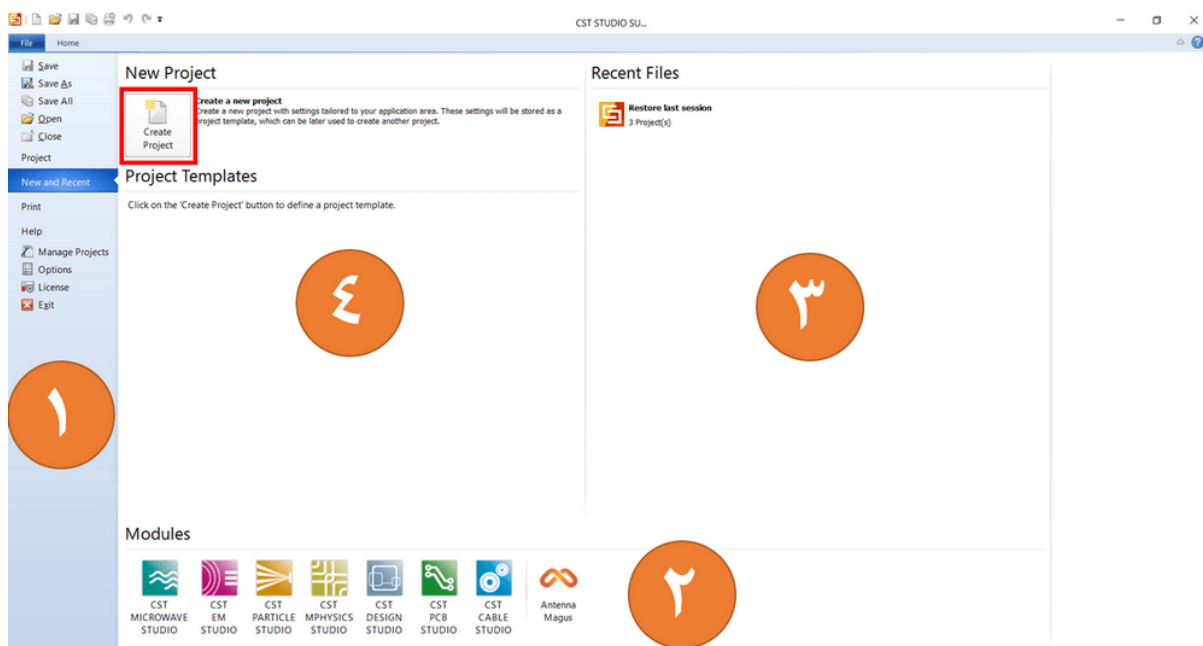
CST STUDIO SU...

File Home

Save
Save As
Save All
Open
Close
Project
New and Recent
Print
Help
Manage Projects
Options
License
Exit

١

New Project

Create Project

Create a new project
Create a new project with settings tailored to your application area. These settings will be stored as a project template, which can be later used to create another project.

Project Templates

Click on the 'Create Project' button to define a project template.

٤

Recent Files

Restore last session
3 Project(s)

٣

Modules

CST MICROWAVE STUDIO
CST EM STUDIO
CST PARTICLE STUDIO
CST MPHYSICS STUDIO
CST DESIGN STUDIO
CST PCB STUDIO
CST CABLE STUDIO
Antenna Magus

٢